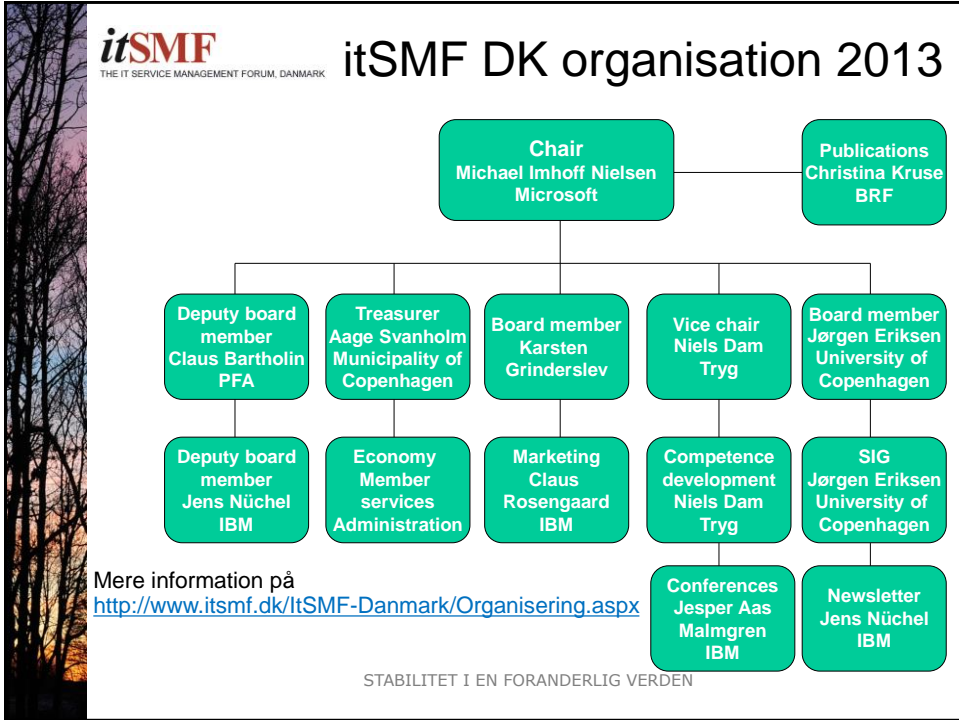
itSMF
THE IT SERVICE MANAGEMENT FORUM, DANMARK

itSMF DK organisation 2013

Chair
Michael Imhoff Nielsen
Microsoft

Publications
Christina Kruse
BRF

Deputy board member
Claus Bartholin
PFA

Treasurer
Aage Svanholm
Municipality of Copenhagen

Board member
Karsten Grinderslev

Vice chair
Niels Dam
Tryg

Board member
Jørgen Eriksen
University of Copenhagen

Deputy board member
Jens Nüchel
IBM

Economy
Member services
Administration

Marketing
Claus Rosengaard
IBM

Competence development
Niels Dam
Tryg

SIG
Jørgen Eriksen
University of Copenhagen

Conferences
Jesper Aas Malmgren
IBM

Newsletter
Jens Nüchel
IBM

Mere information på
http://www.itsmf.dk/ItSMF-Danmark/Organisering.aspx

STABILITET I EN FORANDERLIG VERDEN